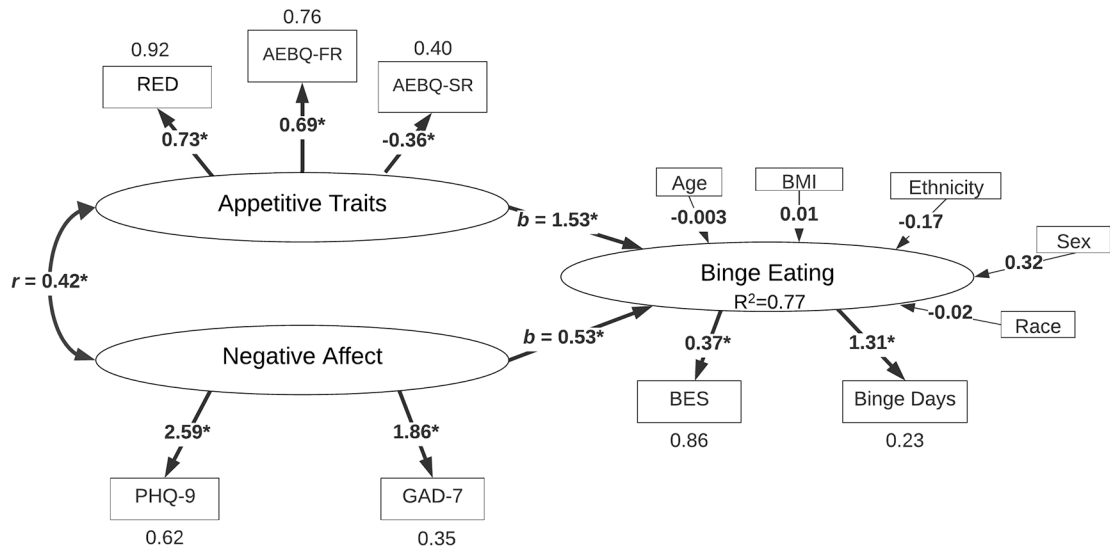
0.76

0.92

AEBQ-FR

0.40

RED

AEBQ-SR

0.73*

0.69*

-0.36*

Appetitive Traits

Age

BMI

Ethnicity

$b$ = 1.53*

-0.003

0.01

-0.17

Sex

$r$ = 0.42*

Binge Eating

0.32

$R^2$=0.77

-0.02

Race

$b$ = 0.53*

Negative Affect

0.37*

1.31*

BES

Binge Days

2.59*

1.86*

0.86

0.23

PHQ-9

GAD-7

0.62

0.35